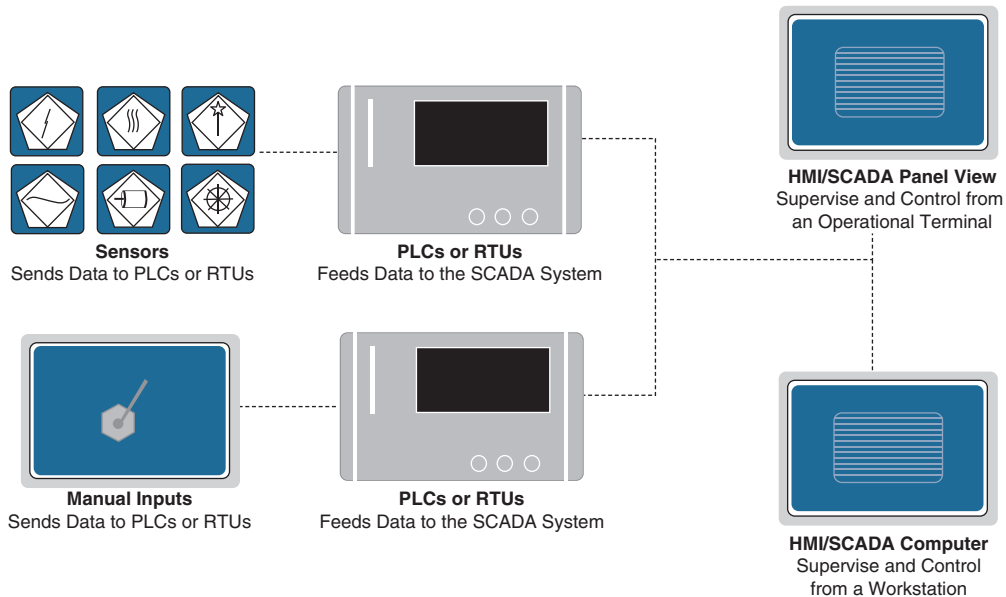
Sensors
Sends Data to PLCs or RTUs

PLCs or RTUs
Feeds Data to the SCADA System

HMI/SCADA Panel View
Supervise and Control from an Operational Terminal

Manual Inputs
Sends Data to PLCs or RTUs

PLCs or RTUs
Feeds Data to the SCADA System

HMI/SCADA Computer
Supervise and Control from a Workstation